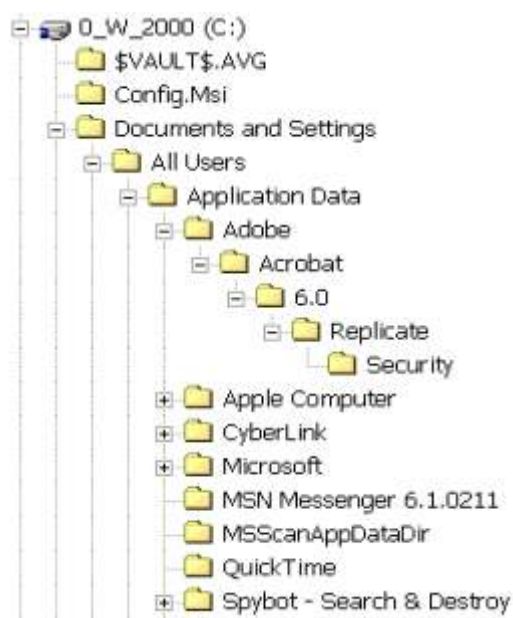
0_W_2000 (C:)
$VAULT$.AVG
Config.Msi
Documents and Settings
All Users
Application Data
Adobe
Acrobat
6.0
Replicate
Security
Apple Computer
CyberLink
Microsoft
MSN Messenger 6.1.0211
MSScanAppDataDir
QuickTime
Spybot - Search & Destroy